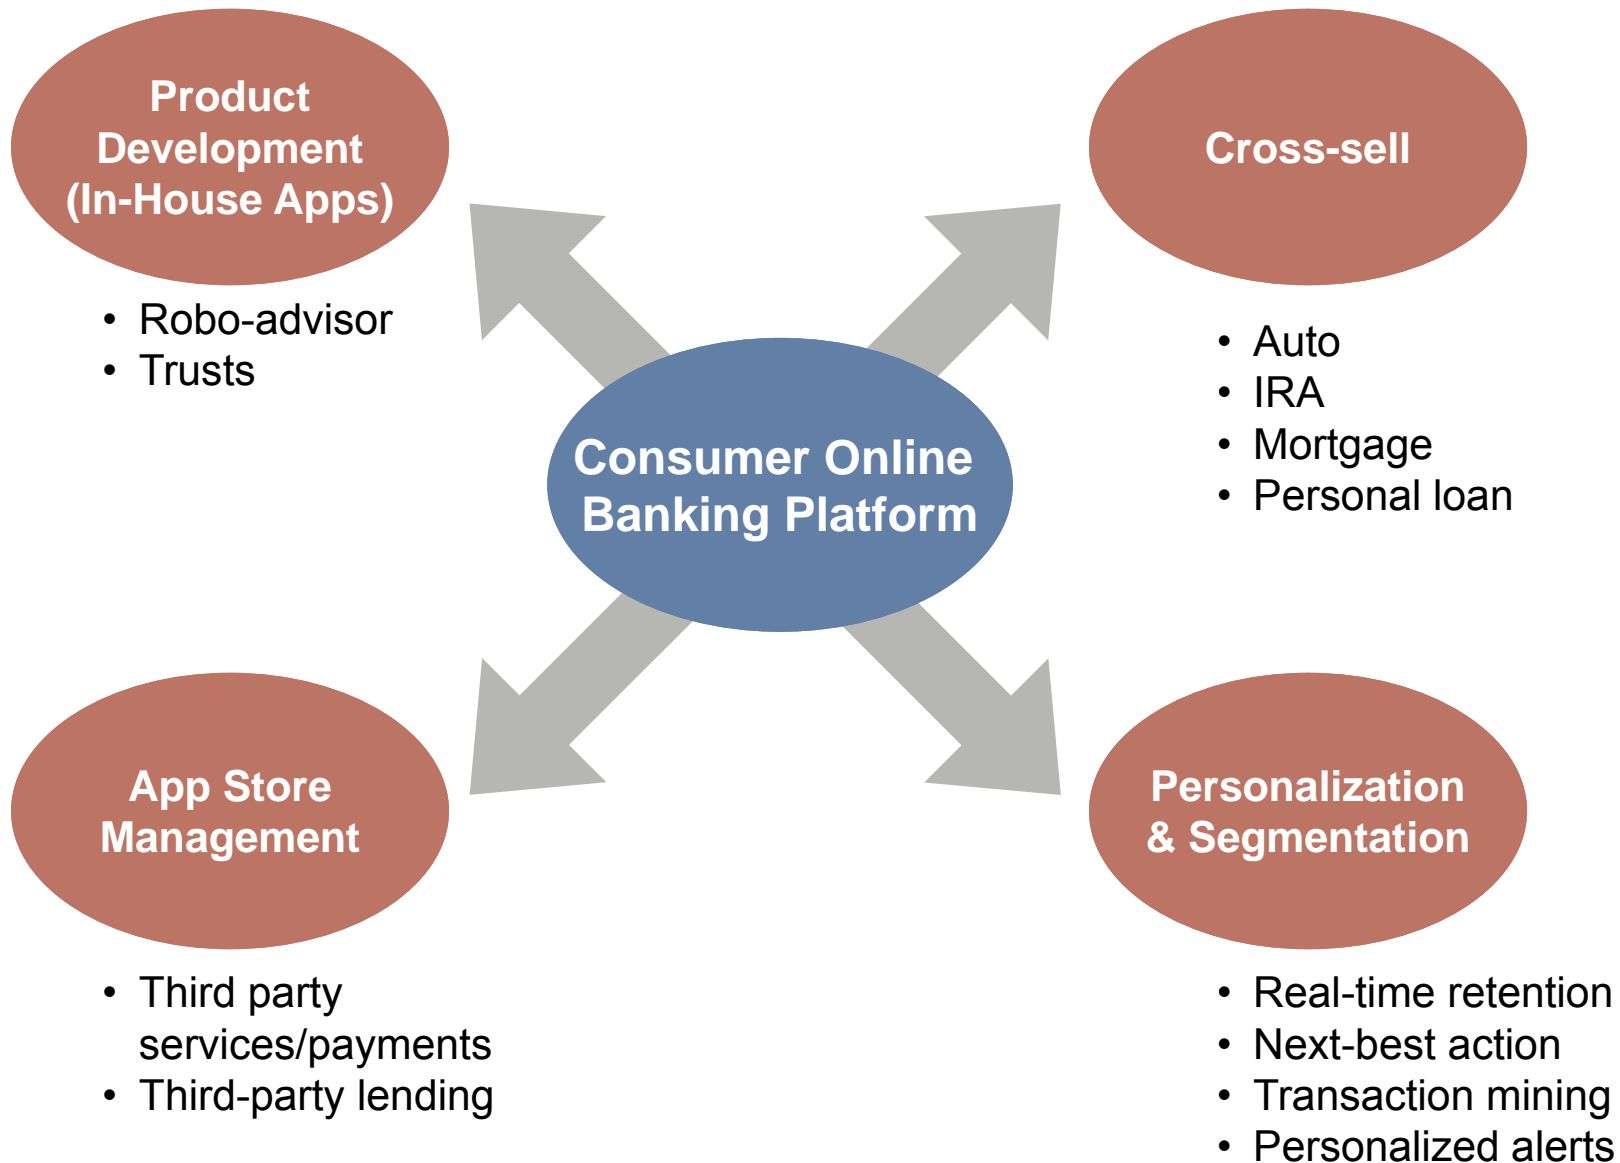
Product Development (In-House Apps)

- Robo-advisor
- Trusts

Cross-sell

- Auto
- IRA
- Mortgage
- Personal loan

Consumer Online Banking Platform

App Store Management

- Third party services/payments
- Third-party lending

Personalization & Segmentation

- Real-time retention
- Next-best action
- Transaction mining
- Personalized alerts